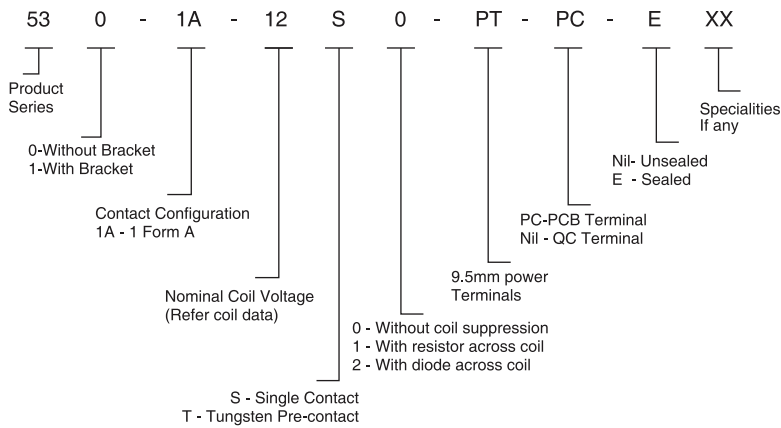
53 0 - 1A - 12 S 0 - PT - PC - E XX

Product Series

0-Without Bracket
1-With Bracket

Contact Configuration
1A - 1 Form A

Nominal Coil Voltage
(Refer coil data)

S - Single Contact
T - Tungsten Pre-contact

0 - Without coil suppression
1 - With resistor across coil
2 - With diode across coil

9.5mm power Terminals

PC-PCB Terminal
Nil - QC Terminal

Nil- Unsealed
E - Sealed

Specialities If any